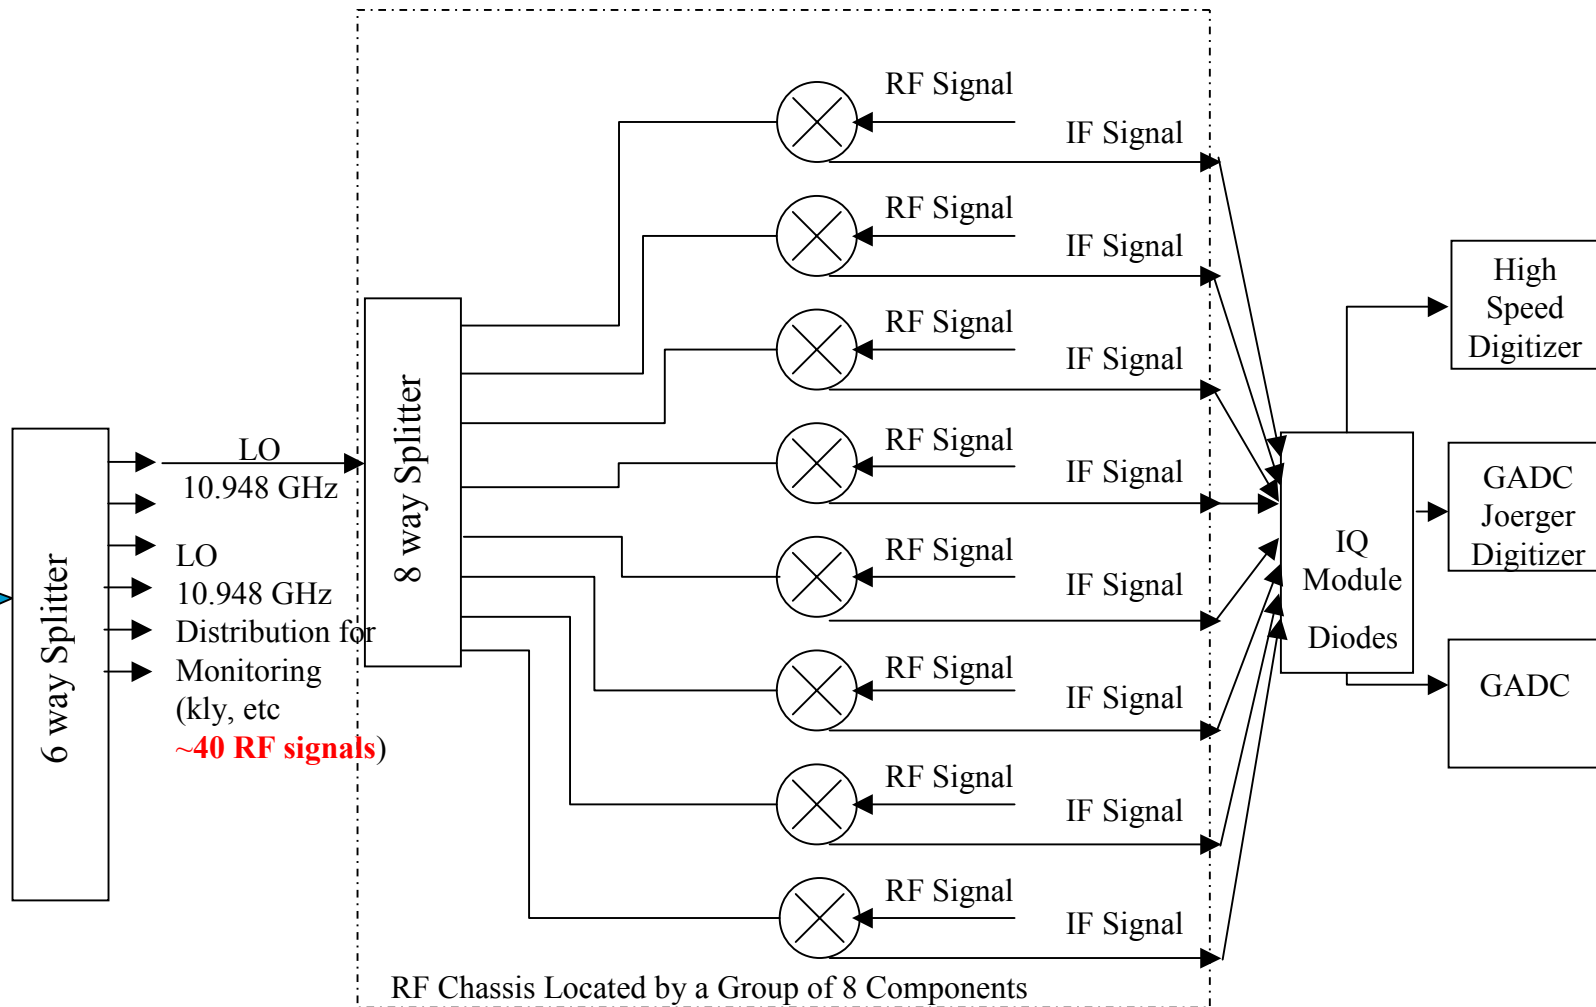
6 way Splitter

LO
10.948 GHz

LO
10.948 GHz
Distribution for
Monitoring
(kly, etc
~40 RF signals)

8 way Splitter

RF Signal
IF Signal
RF Signal
IF Signal
RF Signal
IF Signal
RF Signal
IF Signal
RF Signal
IF Signal
RF Signal
IF Signal
RF Signal
IF Signal
RF Signal
IF Signal

IQ
Module
Diodes

High
Speed
Digitizer

GADC
Joerger
Digitizer

GADC

RF Chassis Located by a Group of 8 Components